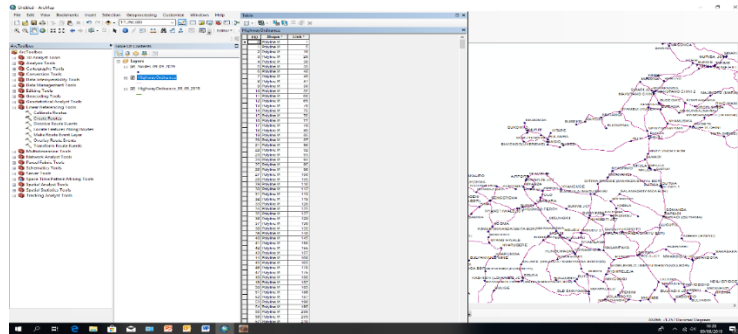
Untitled - ArcMap

File Edit View Bookmarks Insert Selection Geoprocessing Customize Windows Help

1:76,000

ArcToolbox

ArcToolbox
3D Analyst Tools
Analysis Tools
Cartography Tools
Conversion Tools
Data Interoperability Tools
Data Management Tools
Editing Tools
Geocoding Tools
Geostatistical Analyst Tools
Linear Referencing Tools
Calibrate Routes
Create Routes
Dissolve Route Events
Locate Features Along Routes
Make Route Event Layer
Overlay Route Events
Transform Route Events
Multidimension Tools
Network Analyst Tools
Parcel Fabric Tools
Schematics Tools
Server Tools
Space Time Pattern Mining Tools
Spatial Analyst Tools
Spatial Statistics Tools
Tracking Analyst Tools

Table Of Contents

Layers
Highway_Distance

Table

HighwayDistance

| FID | Shape * | Join * |
|---|---|---|
| 0 | Polyline M | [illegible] |
| 1 | Polyline M | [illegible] |
| 2 | Polyline M | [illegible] |
| 3 | Polyline M | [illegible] |
| 4 | Polyline M | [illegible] |
| 5 | Polyline M | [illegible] |
| 6 | Polyline M | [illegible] |
| 7 | Polyline M | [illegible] |
| 8 | Polyline M | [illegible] |
| 9 | Polyline M | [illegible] |
| 10 | Polyline M | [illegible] |

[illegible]